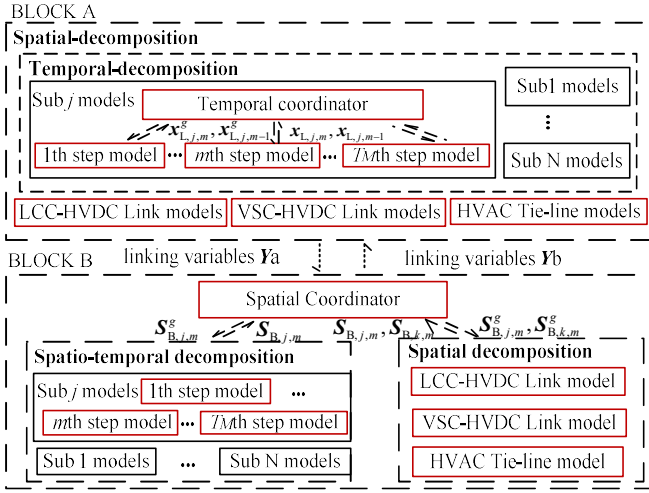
BLOCK A

Spatial-decomposition

Temporal-decomposition

Sub $j$ models

Temporal coordinator

$\boldsymbol{x}^{g}_{\mathrm{L},j,m}, \boldsymbol{x}^{g}_{\mathrm{L},j,m-1}$

$\boldsymbol{x}_{\mathrm{L},j,m}, \boldsymbol{x}_{\mathrm{L},j,m-1}$

1th step model ··· $m$th step model ··· $T_M$th step model

Sub1 models

⋮

Sub N models

LCC-HVDC Link models

VSC-HVDC Link models

HVAC Tie-line models

linking variables $\boldsymbol{Y}$a

linking variables $\boldsymbol{Y}$b

BLOCK B

Spatial Coordinator

$\boldsymbol{S}^{g}_{\mathrm{B},j,m}$

$\boldsymbol{S}_{\mathrm{B},j,m}$

$\boldsymbol{S}_{\mathrm{B},j,m}, \boldsymbol{S}_{\mathrm{B},k,m}$

$\boldsymbol{S}^{g}_{\mathrm{B},j,m}, \boldsymbol{S}^{g}_{\mathrm{B},k,m}$

Spatio-temporal decomposition

Sub $j$ models

1th step model ···

$m$th step model ··· $T_M$th step model

Sub 1 models ··· Sub N models

Spatial decomposition

LCC-HVDC Link model

VSC-HVDC Link model

HVAC Tie-line model